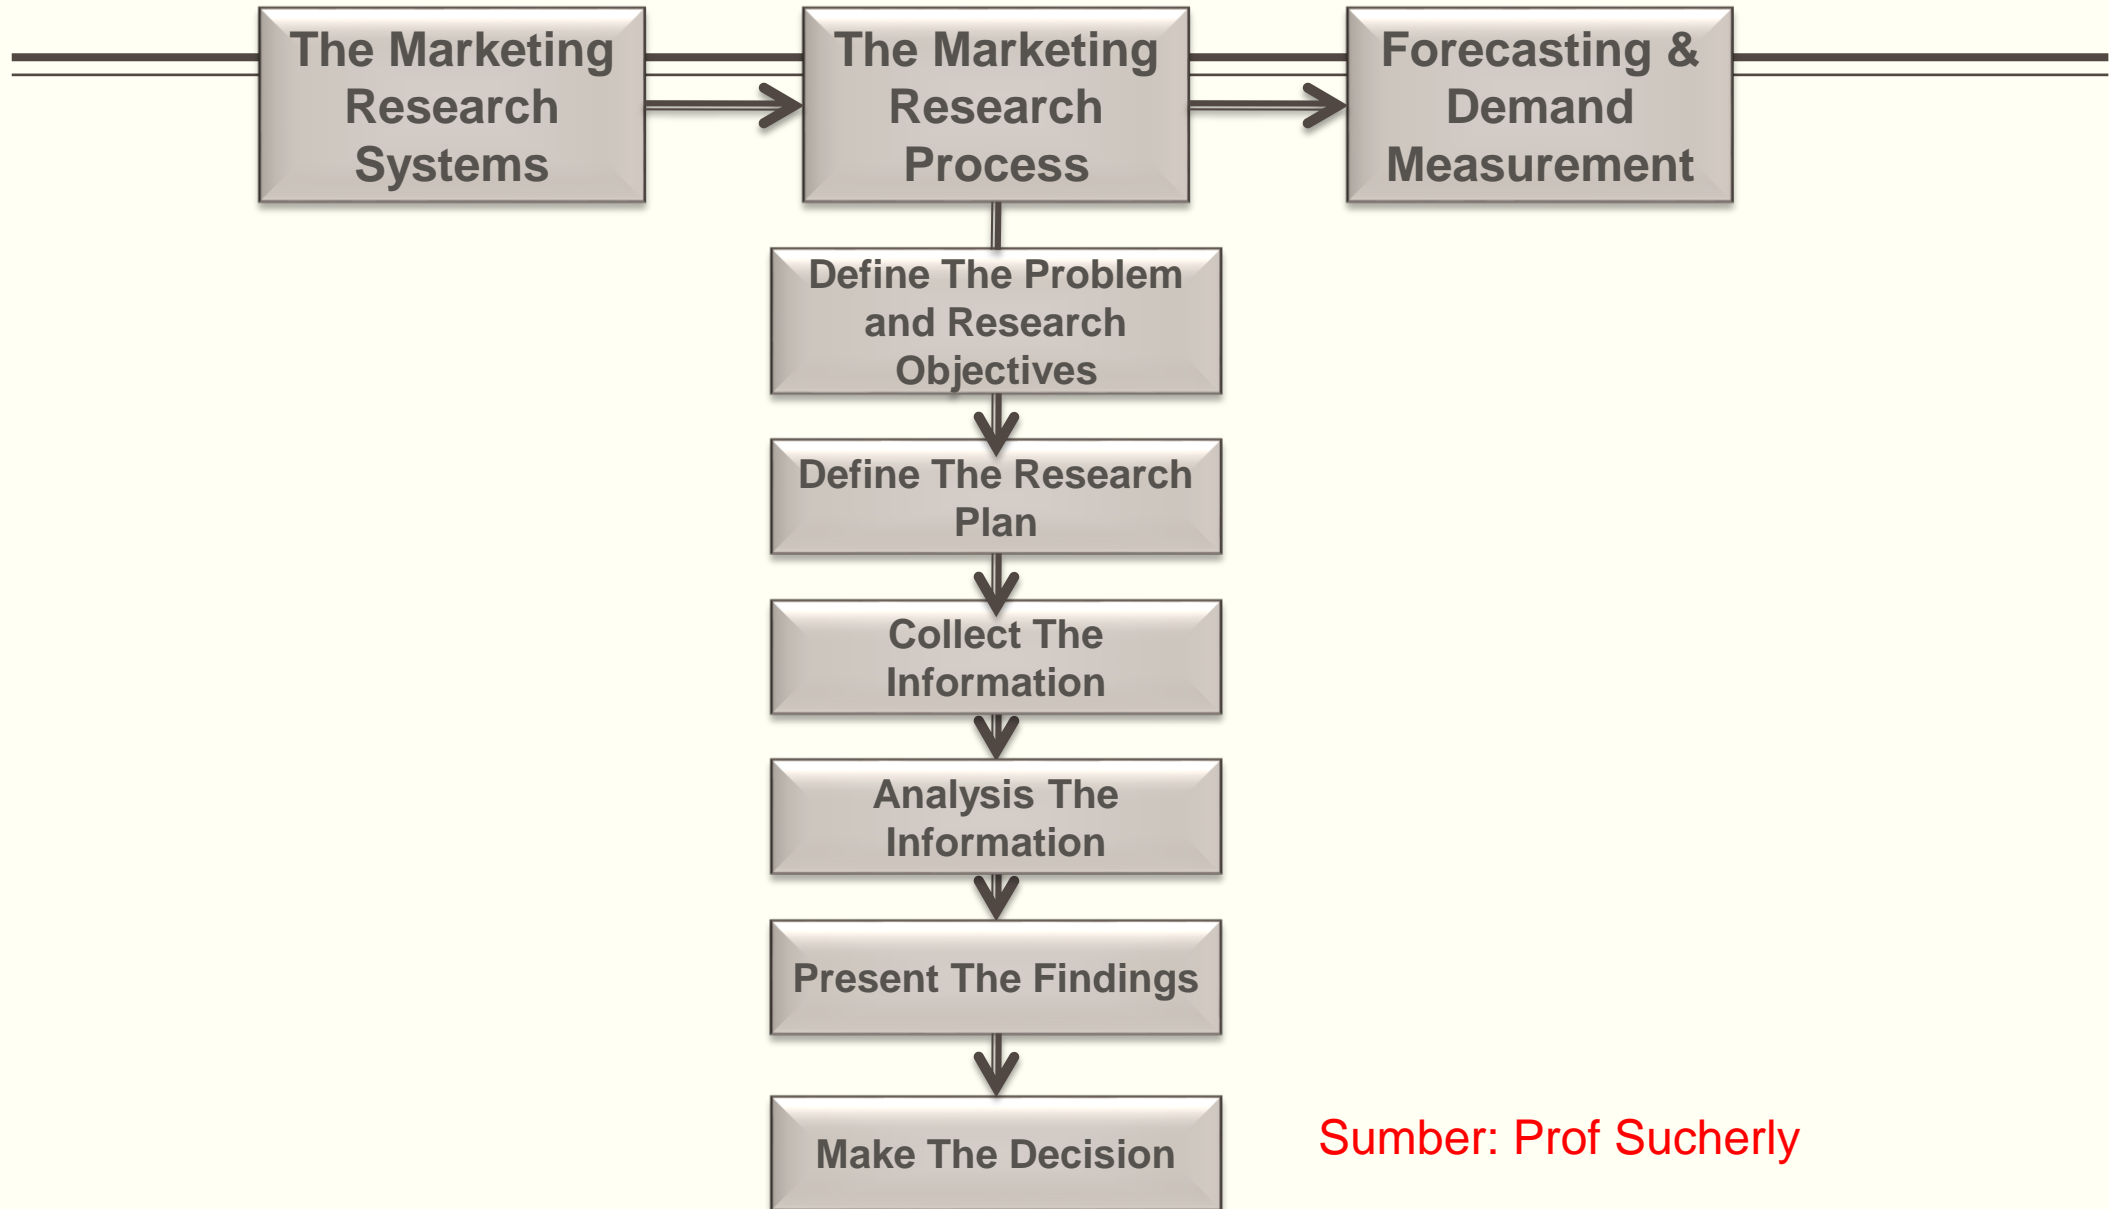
The Marketing Research Systems

The Marketing Research Process

Forecasting & Demand Measurement

Define The Problem and Research Objectives

Define The Research Plan

Collect The Information

Analysis The Information

Present The Findings

Make The Decision

Sumber: Prof Sucherly